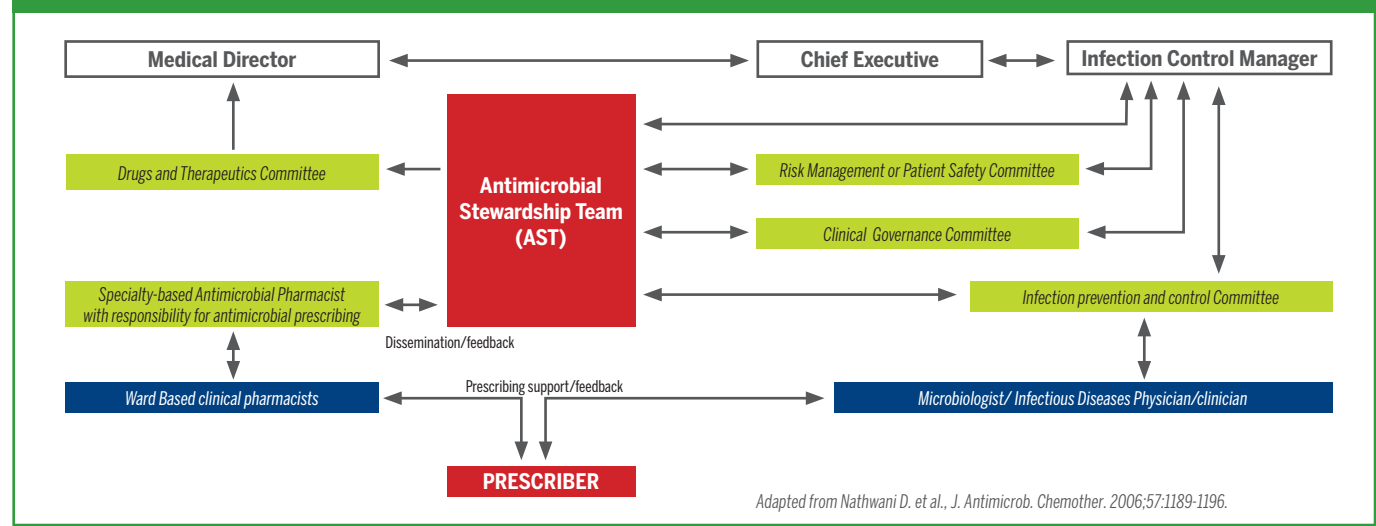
Medical Director

Chief Executive

Infection Control Manager

Drugs and Therapeutics Committee

Antimicrobial Stewardship Team (AST)

Risk Management or Patient Safety Committee

Clinical Governance Committee

Specialty-based Antimicrobial Pharmacist with responsibility for antimicrobial prescribing

Infection prevention and control Committee

Dissemination/feedback

Prescribing support/feedback

Ward Based clinical pharmacists

Microbiologist/ Infectious Diseases Physician/clinician

PRESCRIBER

Adapted from Nathwani D. et al., J. Antimicrob. Chemother. 2006;57:1189-1196.